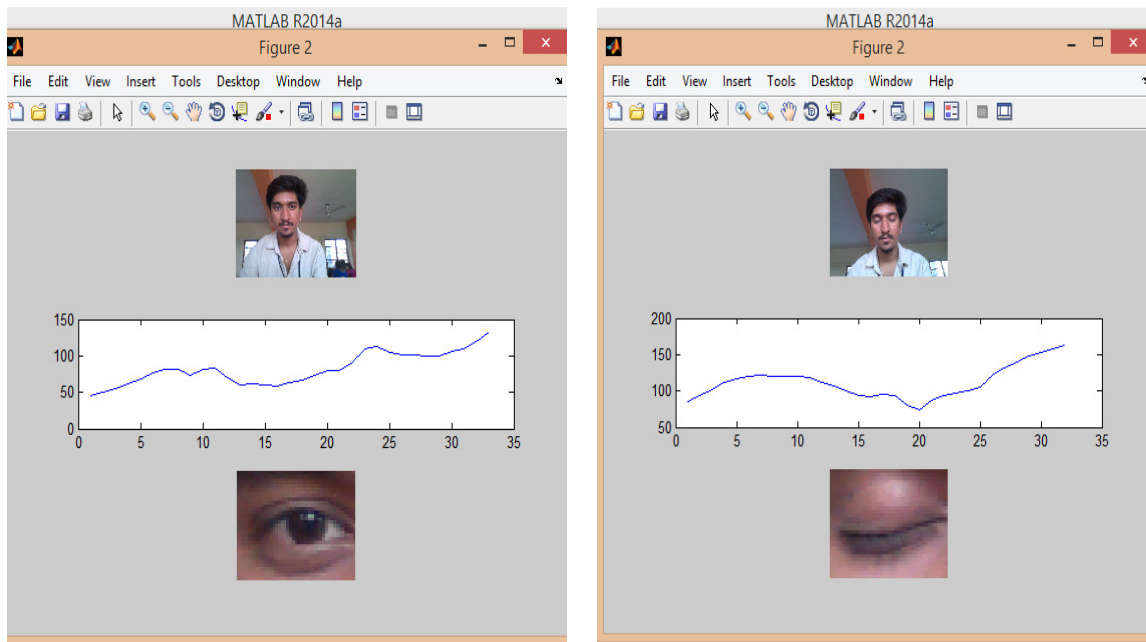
MATLAB R2014a

Figure 2

File Edit View Insert Tools Desktop Window Help

150
100
50
0

0 5 10 15 20 25 30 35

MATLAB R2014a

Figure 2

File Edit View Insert Tools Desktop Window Help

200
150
100
50

0 5 10 15 20 25 30 35